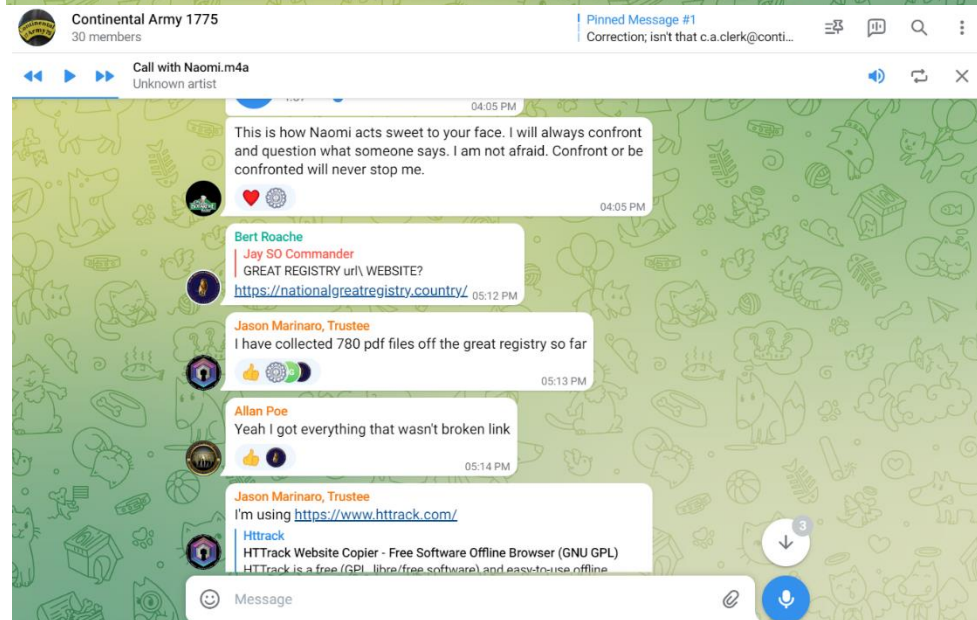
Continental Army 1775
30 members

Pinned Message #1
Correction; isn't that c.a.clerk@conti...

Call with Naomi.m4a
Unknown artist

04:05 PM

This is how Naomi acts sweet to your face. I will always confront and question what someone says. I am not afraid. Confront or be confronted will never stop me.
04:05 PM

Bert Roache
Jay SO Commander
GREAT REGISTRY url\ WEBSITE?
https://nationalgreatregistry.country/ 05:12 PM

Jason Marinaro, Trustee
I have collected 780 pdf files off the great registry so far
05:13 PM

Allan Poe
Yeah I got everything that wasn't broken link
05:14 PM

Jason Marinaro, Trustee
I'm using https://www.httrack.com/
Httrack
HTTrack Website Copier - Free Software Offline Browser (GNU GPL)
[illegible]

3

Message